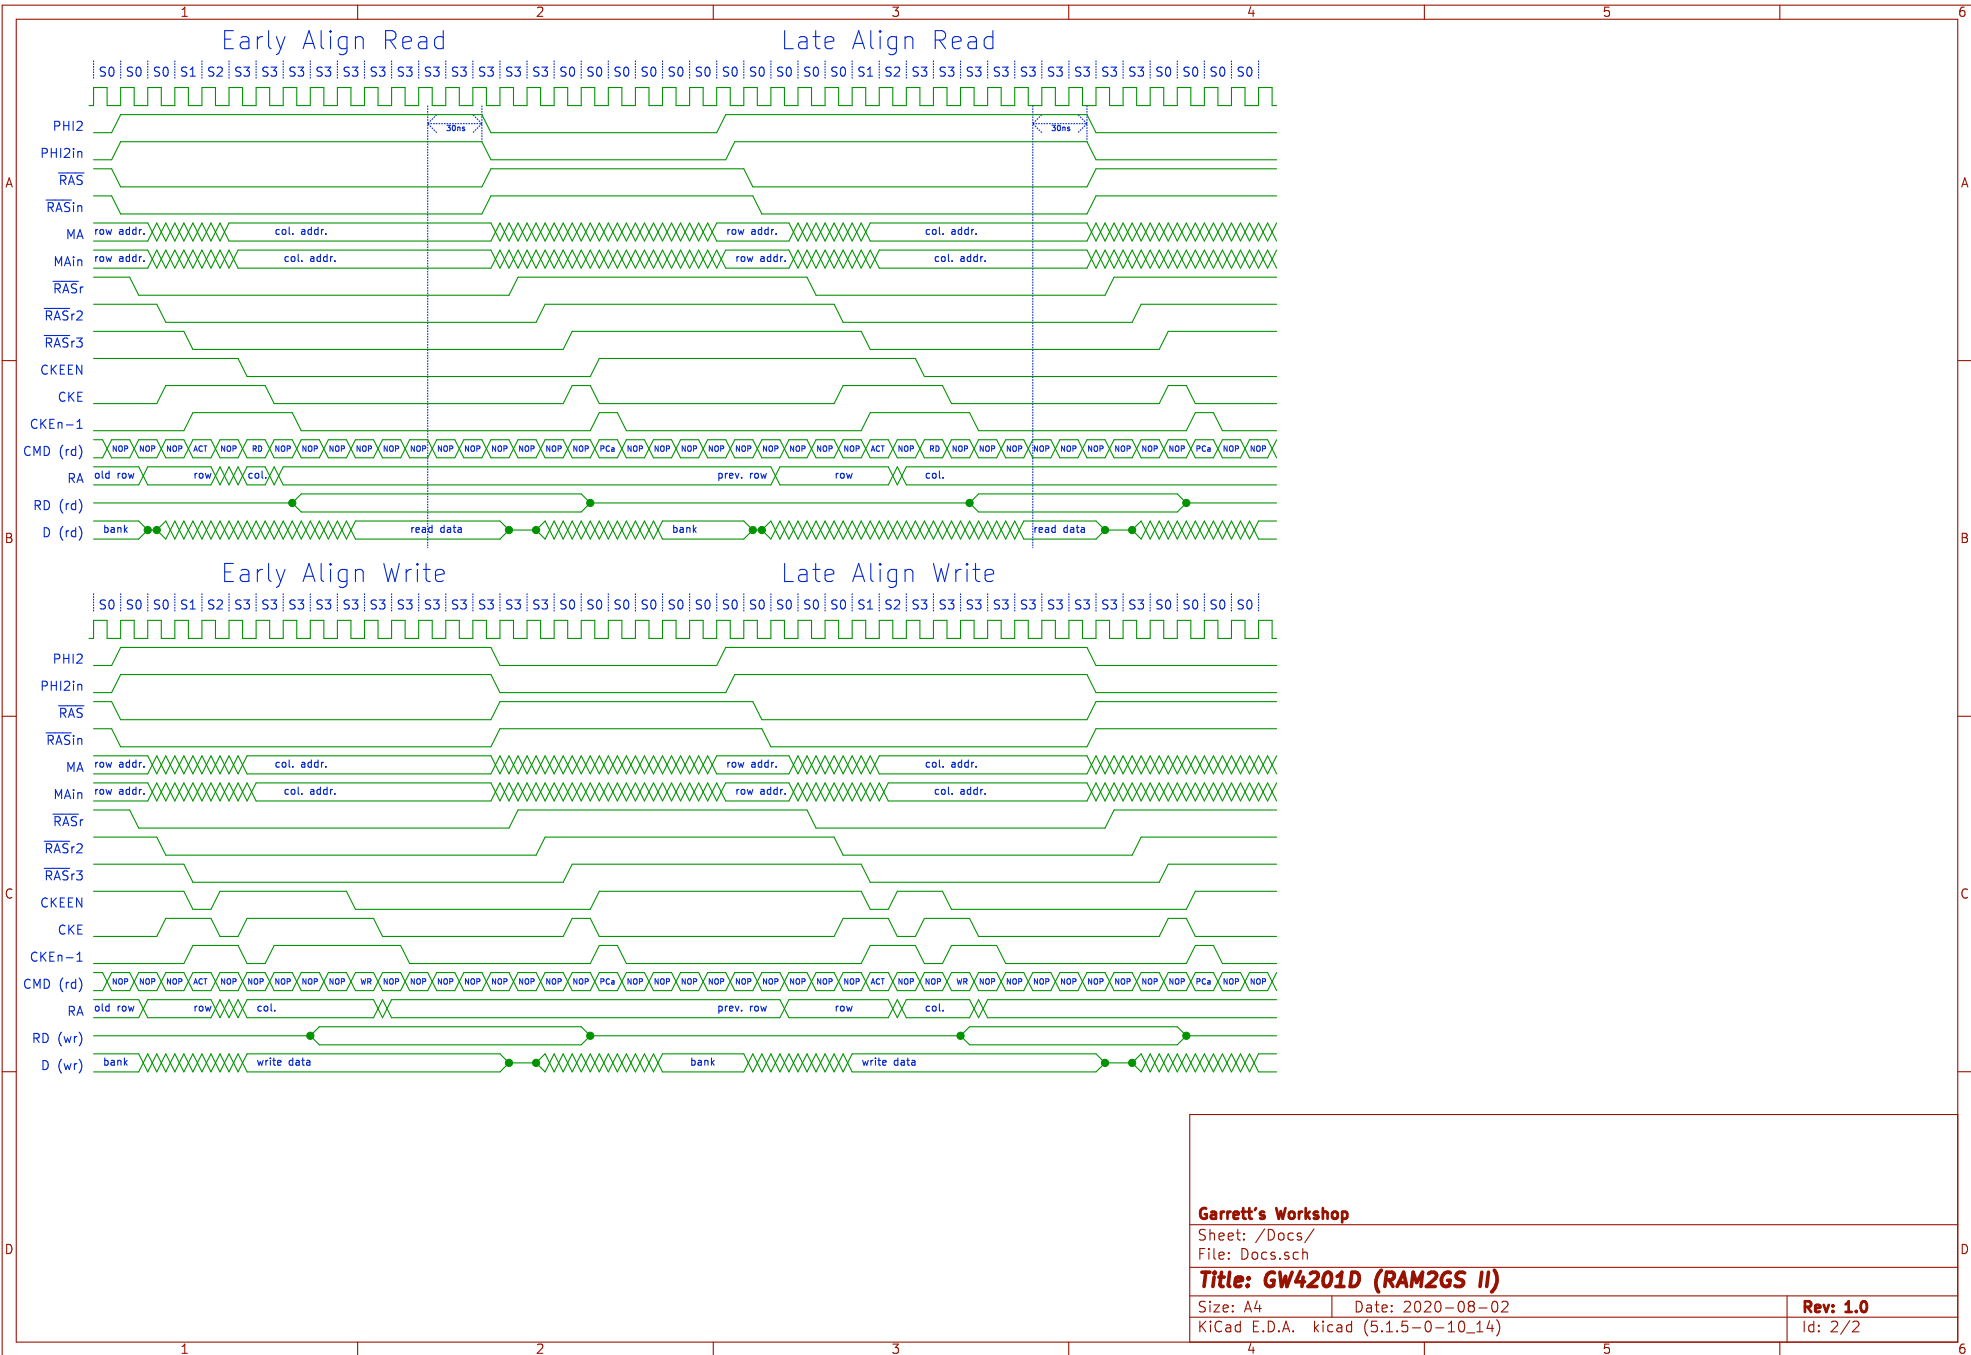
1 2 3 4 5 6

Early Align Read

Late Align Read

S0 S0 S0 S1 S2 S3 S3 S3 S3 S3 S3 S3 S3 S3 S3 S3 S3 S0 S0 S0 S0 S0 S0 S0 S0 S0 S0 S0 S0 S1 S2 S3 S3 S3 S3 S3 S3 S3 S3 S3 S3 S3 S3 S0 S0 S0 S0

PHI2
PHI2in
$\overline{RAS}$
$\overline{RAS}$in
MA
MAin
$\overline{RAS}$r
$\overline{RAS}$r2
$\overline{RAS}$r3
CKEEN
CKE
CKEn-1
CMD (rd)
RA
RD (rd)
D (rd)

30ns 30ns

row addr. col. addr. row addr. col. addr.
row addr. col. addr. row addr. col. addr.

NOP NOP NOP ACT NOP RD NOP NOP NOP NOP NOP NOP NOP NOP NOP NOP NOP NOP PCa NOP NOP NOP NOP NOP NOP NOP NOP NOP ACT NOP RD NOP NOP NOP NOP NOP NOP NOP NOP NOP PCa NOP NOP

old row row col. prev. row row col.

bank read data bank read data

Early Align Write

Late Align Write

S0 S0 S0 S1 S2 S3 S3 S3 S3 S3 S3 S3 S3 S3 S3 S3 S3 S0 S0 S0 S0 S0 S0 S0 S0 S0 S0 S0 S0 S1 S2 S3 S3 S3 S3 S3 S3 S3 S3 S3 S3 S3 S3 S0 S0 S0 S0

PHI2
PHI2in
$\overline{RAS}$
$\overline{RAS}$in
MA
MAin
$\overline{RAS}$r
$\overline{RAS}$r2
$\overline{RAS}$r3
CKEEN
CKE
CKEn-1
CMD (rd)
RA
RD (wr)
D (wr)

row addr. col. addr. row addr. col. addr.
row addr. col. addr. row addr. col. addr.

NOP NOP NOP ACT NOP NOP NOP NOP NOP WR NOP NOP NOP NOP NOP NOP NOP NOP PCa NOP NOP NOP NOP NOP NOP NOP NOP NOP ACT NOP NOP WR NOP NOP NOP NOP NOP NOP NOP NOP PCa NOP NOP

old row row col. prev. row row col.

bank write data bank write data

A B C D

Garrett's Workshop
Sheet: /Docs/
File: Docs.sch
Title: GW4201D (RAM2GS II)
Size: A4 Date: 2020-08-02 Rev: 1.0
KiCad E.D.A. kicad (5.1.5-0-10_14) Id: 2/2